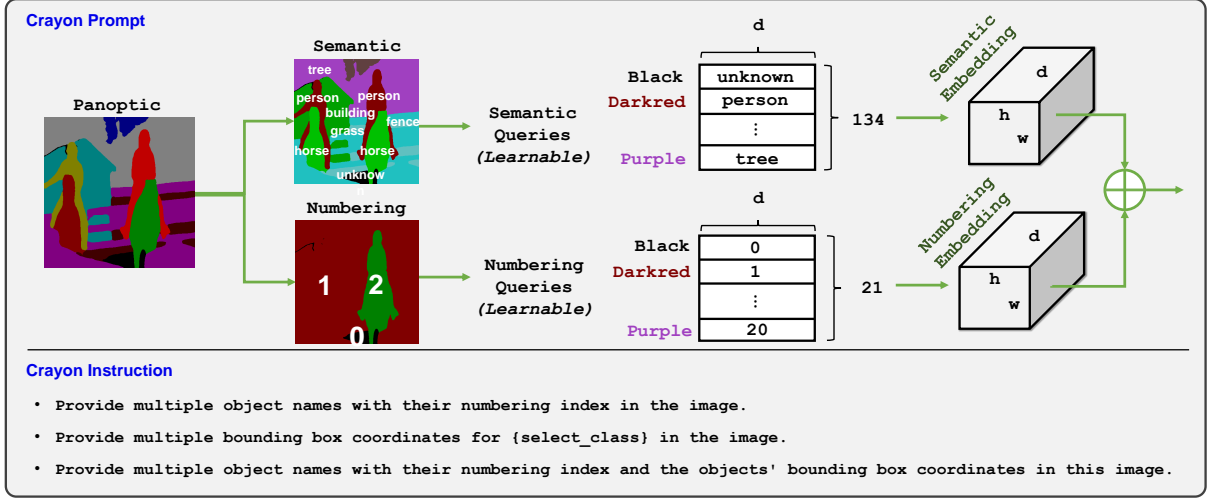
Crayon Prompt

Panoptic

Semantic

tree
person
person
building
grass
fence
horse
horse
unknow

Numbering

1
2
0

Semantic Queries (Learnable)

Numbering Queries (Learnable)

d

Black
Darkred
Purple

| unknown |
|---|
| person |
| ⋮ |
| tree |

134

Semantic Embedding

d
h
w

d

Black
Darkred
Purple

| 0 |
|---|
| 1 |
| ⋮ |
| 20 |

21

Numbering Embedding

d
h
w

$\oplus$

Crayon Instruction

• Provide multiple object names with their numbering index in the image.

• Provide multiple bounding box coordinates for {select_class} in the image.

• Provide multiple object names with their numbering index and the objects' bounding box coordinates in this image.